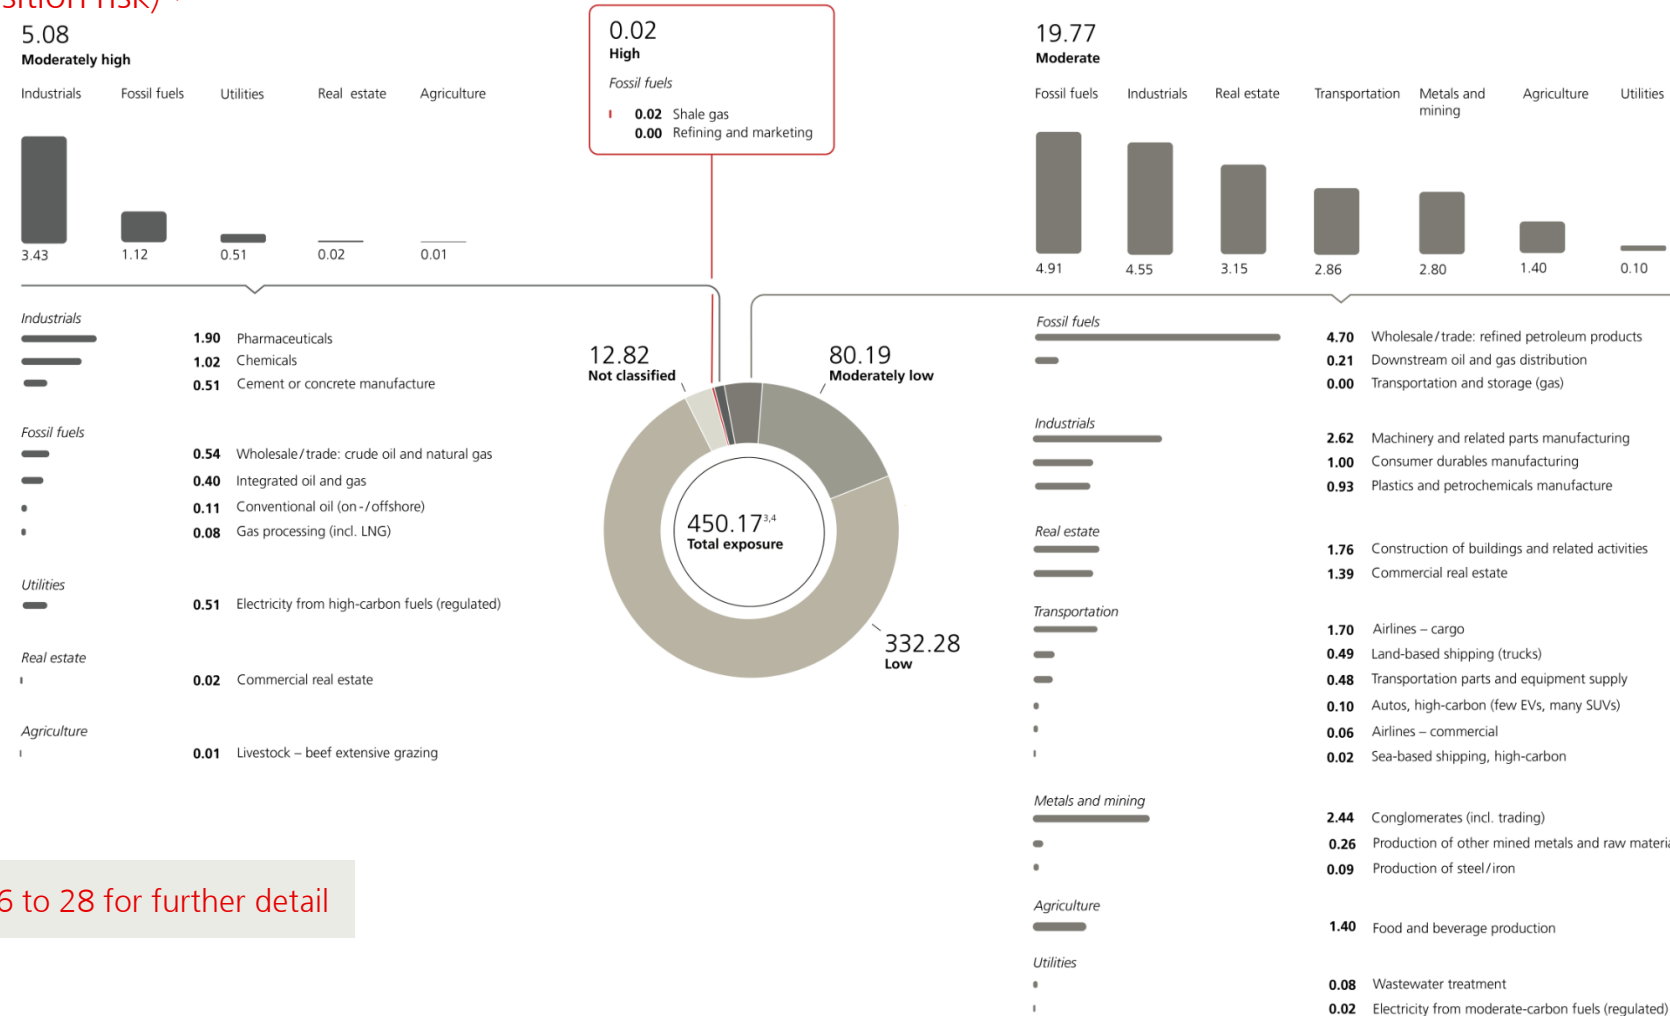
sition risk)

5.08
Moderately high

Industrials Fossil fuels Utilities Real estate Agriculture

3.43 1.12 0.51 0.02 0.01

0.02
High
Fossil fuels
0.02 Shale gas
0.00 Refining and marketing

19.77
Moderate

Fossil fuels Industrials Real estate Transportation Metals and mining Agriculture Utilities

4.91 4.55 3.15 2.86 2.80 1.40 0.10

Industrials
1.90 Pharmaceuticals
1.02 Chemicals
0.51 Cement or concrete manufacture

Fossil fuels
0.54 Wholesale / trade: crude oil and natural gas
0.40 Integrated oil and gas
0.11 Conventional oil (on- / offshore)
0.08 Gas processing (incl. LNG)

Utilities
0.51 Electricity from high-carbon fuels (regulated)

Real estate
0.02 Commercial real estate

Agriculture
0.01 Livestock – beef extensive grazing

12.82
Not classified

80.19
Moderately low

$450.17^{3,4}$
Total exposure

332.28
Low

Fossil fuels
4.70 Wholesale / trade: refined petroleum products
0.21 Downstream oil and gas distribution
0.00 Transportation and storage (gas)

Industrials
2.62 Machinery and related parts manufacturing
1.00 Consumer durables manufacturing
0.93 Plastics and petrochemicals manufacture

Real estate
1.76 Construction of buildings and related activities
1.39 Commercial real estate

Transportation
1.70 Airlines – cargo
0.49 Land-based shipping (trucks)
0.48 Transportation parts and equipment supply
0.10 Autos, high-carbon (few EVs, many SUVs)
0.06 Airlines – commercial
0.02 Sea-based shipping, high-carbon

Metals and mining
2.44 Conglomerates (incl. trading)
0.26 Production of other mined metals and raw materi
0.09 Production of steel / iron

Agriculture
1.40 Food and beverage production

Utilities
0.08 Wastewater treatment
0.02 Electricity from moderate-carbon fuels (regulated)

6 to 28 for further detail